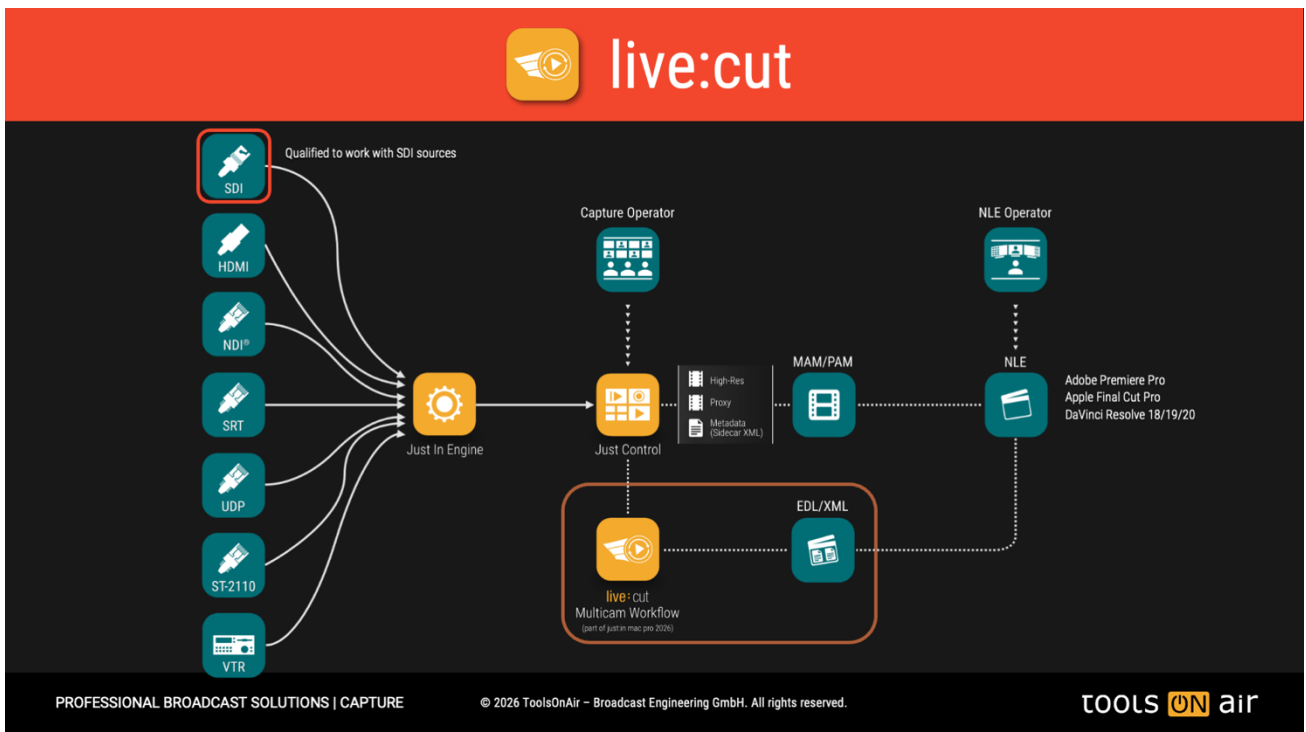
live:cut

SDI

Qualified to work with SDI sources

HDMI

NDI®

SRT

UDP

ST-2110

VTR

Just In Engine

Capture Operator

Just Control

High-Res

Proxy

Metadata (Sidecar XML)

MAM/PAM

NLE Operator

NLE

Adobe Premiere Pro
Apple Final Cut Pro
DaVinci Resolve 18/19/20

EDL/XML

live:cut
Multicam Workflow
(part of just:in mac pro 2026)

PROFESSIONAL BROADCAST SOLUTIONS | CAPTURE

© 2026 ToolsOnAir – Broadcast Engineering GmbH. All rights reserved.

tools ON air